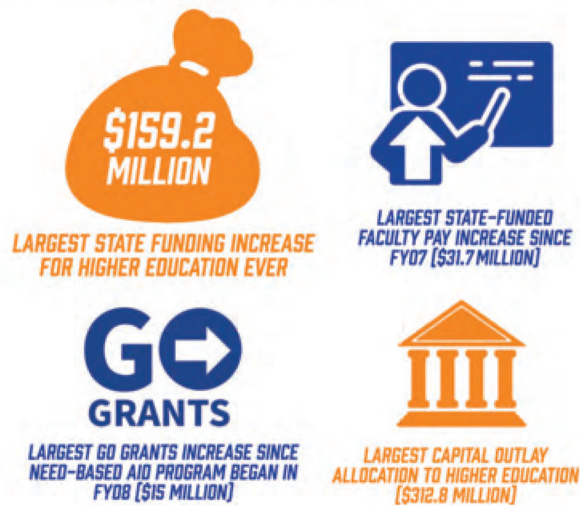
$159.2 MILLION

LARGEST STATE FUNDING INCREASE FOR HIGHER EDUCATION EVER

LARGEST STATE-FUNDED FACULTY PAY INCREASE SINCE FY07 ($31.7 MILLION)

GO GRANTS

LARGEST GO GRANTS INCREASE SINCE NEED-BASED AID PROGRAM BEGAN IN FY08 ($15 MILLION)

LARGEST CAPITAL OUTLAY ALLOCATION TO HIGHER EDUCATION ($312.8 MILLION)